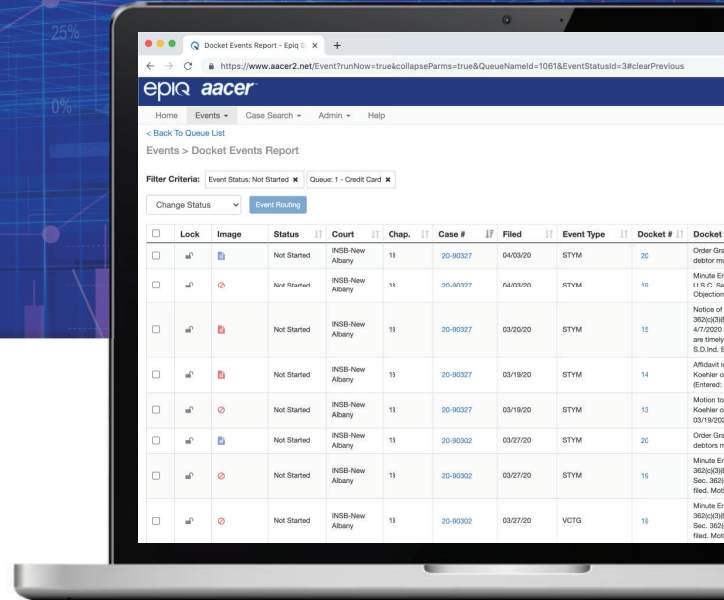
25%

0%

Docket Events Report - Epiq S ×

https://www.aacer2.net/Event?runNow=true&collapseParms=true&QueueNameId=1061&EventStatusId=3#clearPrevious

epiq aacer

Home Events Case Search Admin Help

< Back To Queue List

Events > Docket Events Report

Filter Criteria: Event Status: Not Started ✖ Queue: 1 - Credit Card ✖

Change Status

Event Routing

| | Lock | Image | Status | Court | Chap. | Case # | Filed | Event Type | Docket # | Docket |
|---|---|---|---|---|---|---|---|---|---|---|
| | | | Not Started | INSB-New Albany | 13 | 20-90327 | 04/03/20 | STYM | 20 | Order Gra debtor mu |
| | | | Not Started | INSB-New Albany | 13 | 20-90327 | 04/03/20 | STYM | 16 | Minute Er U.S.C. Se Objection |
| | | | Not Started | INSB-New Albany | 13 | 20-90327 | 03/20/20 | STYM | 15 | Notice of 362(c)(3)( 4/7/2020 are timely S.D.Ind. E |
| | | | Not Started | INSB-New Albany | 13 | 20-90327 | 03/19/20 | STYM | 14 | Affidavit i Koehler o (Entered: |
| | | | Not Started | INSB-New Albany | 13 | 20-90327 | 03/19/20 | STYM | 13 | Motion to Koehler o 03/19/202 |
| | | | Not Started | INSB-New Albany | 13 | 20-90302 | 03/27/20 | STYM | 20 | Order Gra debtors m |
| | | | Not Started | INSB-New Albany | 13 | 20-90302 | 03/27/20 | STYM | 19 | Minute Er 362(c)(3)( Sec. 362( filed. Moti |
| | | | Not Started | INSB-New Albany | 13 | 20-90302 | 03/27/20 | VCTG | 19 | Minute Er 362(c)(3)( Sec. 362( filed. Moti |